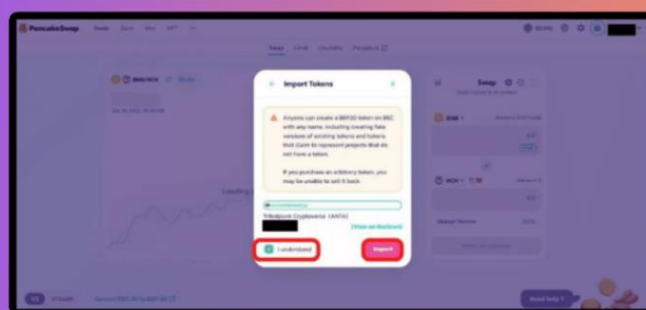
PancakeSwap

Import Tokens

Anyone can create a BEP20 token on BSC with any name, including creating fake versions of existing tokens and tokens that claim to represent projects that do not have a token.

If you purchase an arbitrary token, you may be unable to sell it back.

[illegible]

I understand

Import

Swap

Need help ?